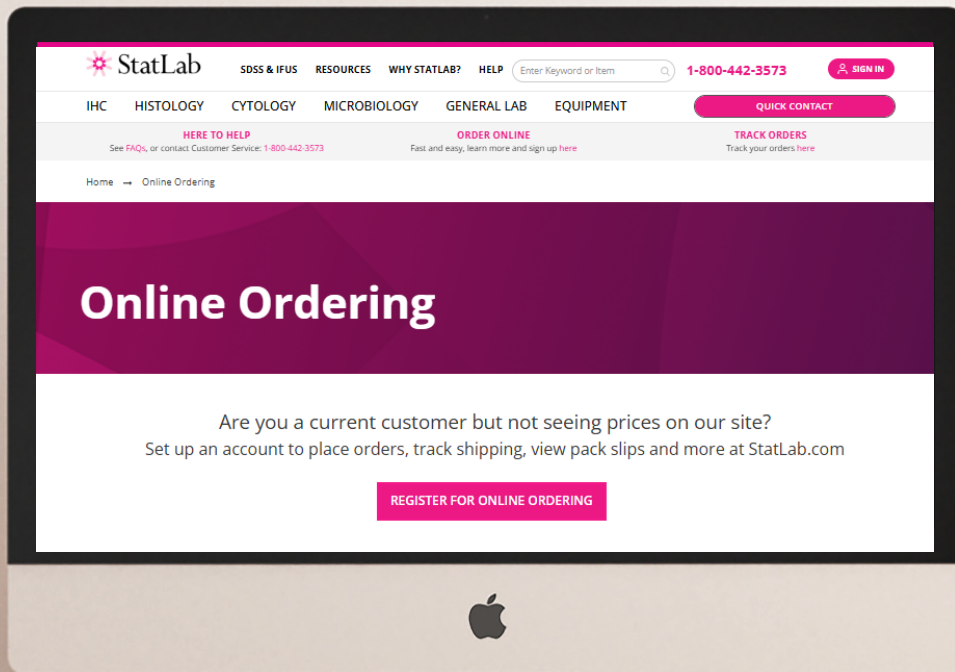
StatLab

SDSS & IFUS RESOURCES WHY STATLAB? HELP Enter Keyword or Item 1-800-442-3573 SIGN IN

IHC HISTOLOGY CYTOLOGY MICROBIOLOGY GENERAL LAB EQUIPMENT QUICK CONTACT

HERE TO HELP
See FAQs, or contact Customer Service: 1-800-442-3573

ORDER ONLINE
Fast and easy, learn more and sign up here

TRACK ORDERS
Track your orders here

Home → Online Ordering

Online Ordering

Are you a current customer but not seeing prices on our site?
Set up an account to place orders, track shipping, view pack slips and more at StatLab.com

REGISTER FOR ONLINE ORDERING